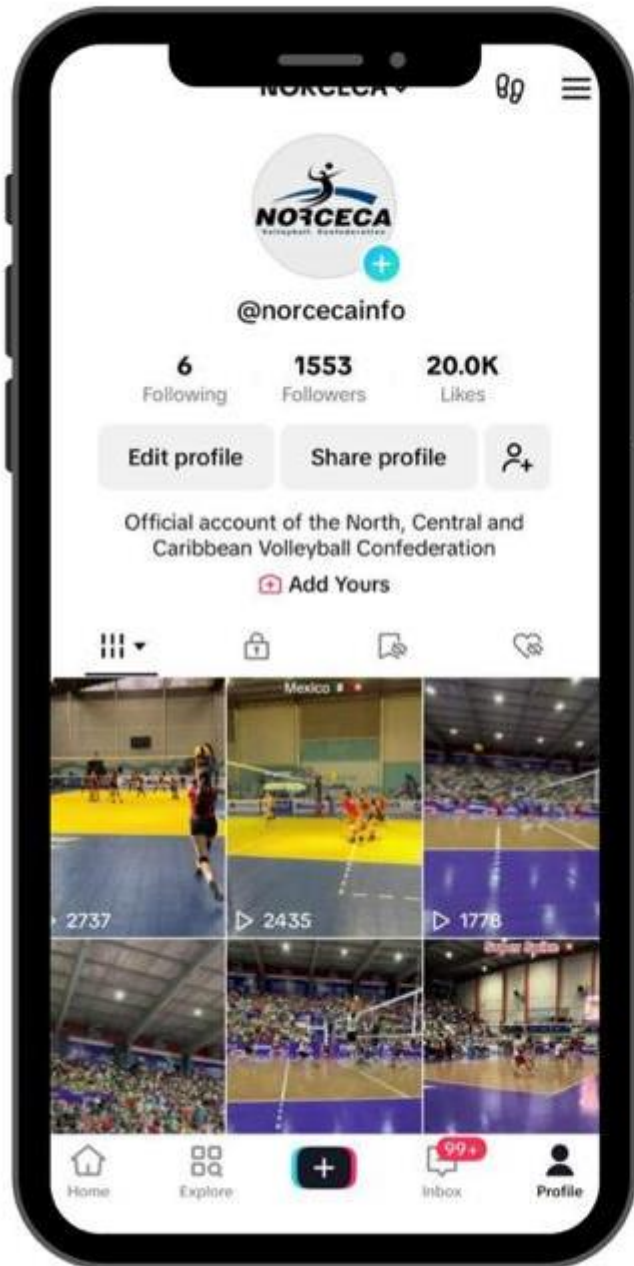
NORCECA

NORCECA
Volleyball Confederation

@norcecainfo

6
Following

1553
Followers

20.0K
Likes

Edit profile

Share profile

Official account of the North, Central and Caribbean Volleyball Confederation

Add Yours

Mexico

2737

2435

1778

Super Spike

Home

Explore

+

99+

Inbox

Profile